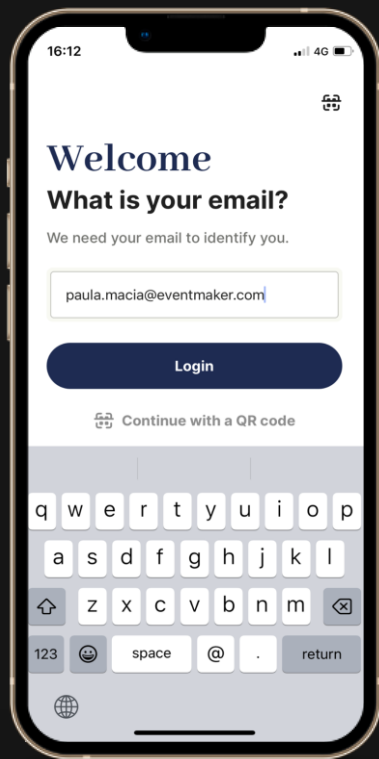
16:12
4G

Welcome
What is your email?
We need your email to identify you.

paula.macia@eventmaker.com

Login

Continue with a QR code

q w e r t y u i o p
a s d f g h j k l
z x c v b n m
123 space @ . return